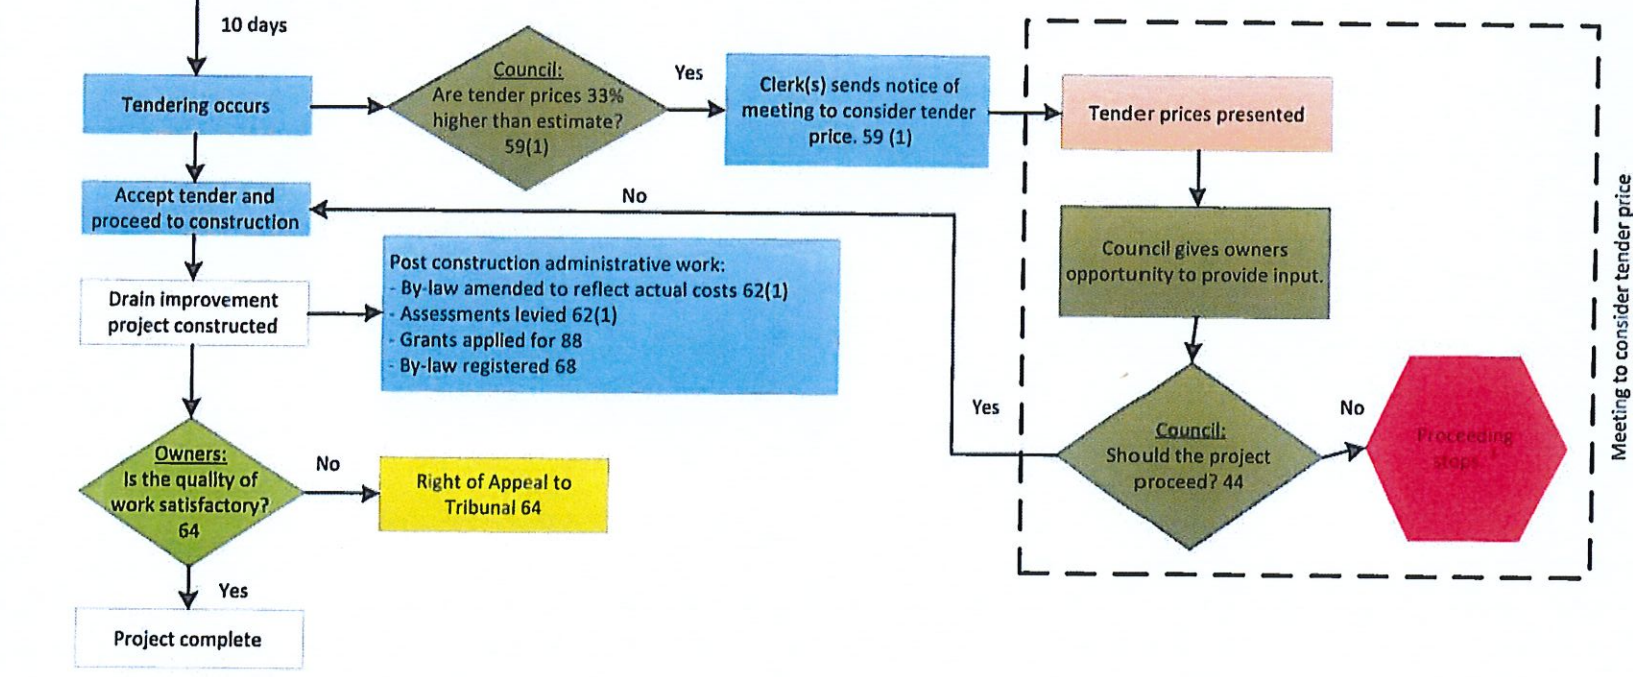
10 days

Tendering occurs

Council:
Are tender prices 33% higher than estimate? 59(1)

Yes

Clerk(s) sends notice of meeting to consider tender price. 59 (1)

Tender prices presented

Accept tender and proceed to construction

No

Council gives owners opportunity to provide input.

Drain improvement project constructed

Post construction administrative work:
- By-law amended to reflect actual costs 62(1)
- Assessments levied 62(1)
- Grants applied for 88
- By-law registered 68

Yes

Council:
Should the project proceed? 44

No

Proceeding stops

Meeting to consider tender price

Owners:
Is the quality of work satisfactory? 64

No

Right of Appeal to Tribunal 64

Yes

Project complete